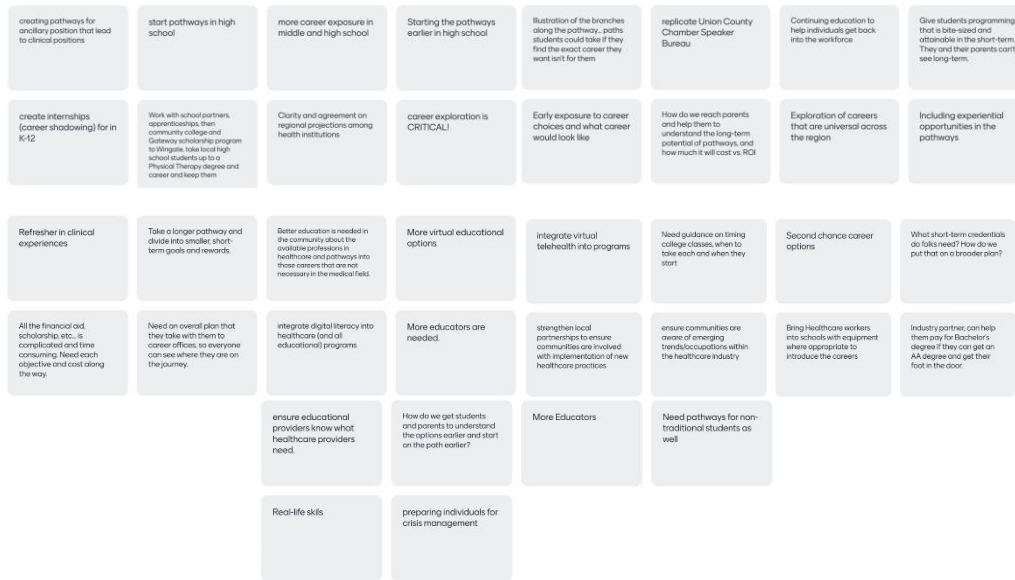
creating pathways for ancillary position that lead to clinical positions

start pathways in high school

more career exposure in middle and high school

Starting the pathways earlier in high school

Illustration of the branches along the pathway... paths students could take if they find the exact career they want isn't for them

replicate Union County Chamber Speaker Bureau

Continuing education to help individuals get back into the workforce

Give students programming that is bite-sized and attainable in the short-term. They and their parents can't see long-term.

create internships (career shadowing) for in K-12

Work with school partners, apprenticeships, then community college and Gateway scholarship program to Wingate, take local high school students up to a Physical Therapy degree and career and keep them

Clarity and agreement on regional projections among health institutions

career exploration is CRITICAL!

Early exposure to career choices and what career would look like

How do we reach parents and help them to understand the long-term potential of pathways, and how much it will cost vs. ROI

Exploration of careers that are universal across the region

Including experiential opportunities in the pathways

Refresher in clinical experiences

Take a longer pathway and divide into smaller, short-term goals and rewards.

Better education is needed in the community about the available professions in healthcare and pathways into those careers that are not necessary in the medical field.

More virtual educational options

integrate virtual telehealth into programs

Need guidance on timing college classes, when to take each and when they start

Second chance career options

What short-term credentials do folks need? How do we put that on a broader plan?

All the financial aid, scholarship, etc., is complicated and time consuming. Need each objective and cost along the way.

Need an overall plan that they take with them to career offices, so everyone can see where they are on the journey.

integrate digital literacy into healthcare (and all educational) programs

More educators are needed.

strengthen local partnerships to ensure communities are involved with implementation of new healthcare practices

ensure communities are aware of emerging trends/occupations within the healthcare industry

Bring Healthcare workers into schools with equipment where appropriate to introduce the careers

Industry partner, can help them pay for Bachelor's degree if they can get an AA degree and get their foot in the door.

ensure educational providers know what healthcare providers need.

How do we get students and parents to understand the options earlier and start on the path earlier?

More Educators

Need pathways for non-traditional students as well

Real-life skils

preparing individuals for crisis management